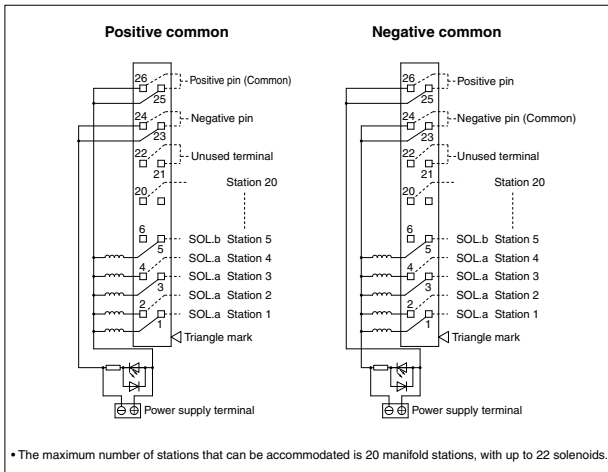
Positive common

26
25
Positive pin (Common)
24
23
Negative pin
22
21
Unused terminal
20
Station 20
6
5
SOL.b Station 5
4
SOL.a Station 4
3
SOL.a Station 3
2
SOL.a Station 2
1
SOL.a Station 1
Triangle mark
⊖ ⊕ Power supply terminal

Negative common

26
25
Positive pin
24
23
Negative pin (Common)
22
21
Unused terminal
20
Station 20
6
5
SOL.b Station 5
4
SOL.a Station 4
3
SOL.a Station 3
2
SOL.a Station 2
1
SOL.a Station 1
Triangle mark
⊖ ⊕ Power supply terminal

• The maximum number of stations that can be accommodated is 20 manifold stations, with up to 22 solenoids.